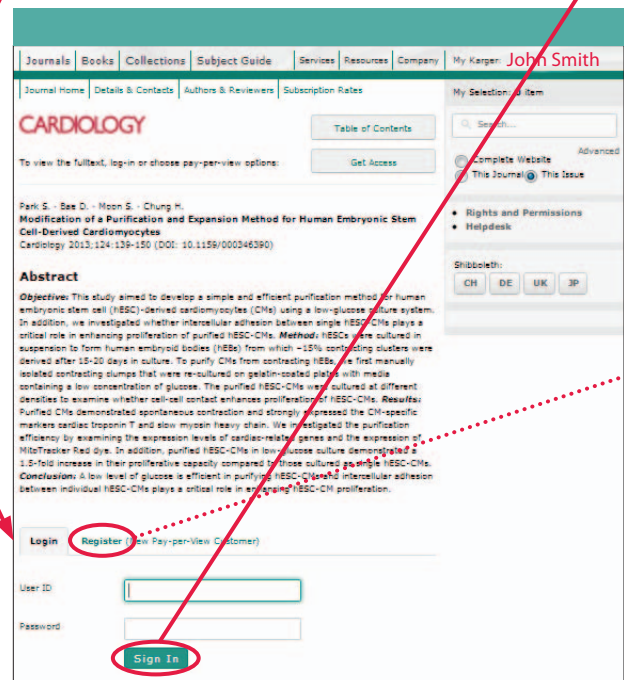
Journals | Books | Collections | Subject Guide | Services | Resources | Company | My Karger: John Smith

Journal Home | Details & Contacts | Authors & Reviewers | Subscription Rates

My Selection: 0 item

CARDIOLOGY

Table of Contents

To view the fulltext, log-in or choose pay-per-view options:

Get Access

Search...

Advanced

Complete Website
This Journal
This Issue

Park S. · Bae D. · Moon S. · Chung H.
Modification of a Purification and Expansion Method for Human Embryonic Stem Cell-Derived Cardiomyocytes
Cardiology 2013;124:139-150 (DOI: 10.1159/000346390)

• Rights and Permissions
• Helpdesk

Shibboleth:
CH DE UK JP

Abstract

Objective: This study aimed to develop a simple and efficient purification method for human embryonic stem cell (hESC)-derived cardiomyocytes (CMs) using a low-glucose culture system. In addition, we investigated whether intercellular adhesion between single hESC-CMs plays a critical role in enhancing proliferation of purified hESC-CMs. Method: hESCs were cultured in suspension to form human embryoid bodies (hEBs) from which ~15% contracting clusters were derived after 15-20 days in culture. To purify CMs from contracting hEBs, we first manually isolated contracting clumps that were re-cultured on gelatin-coated plates with media containing a low concentration of glucose. The purified hESC-CMs were cultured at different densities to examine whether cell-cell contact enhances proliferation of hESC-CMs. Results: Purified CMs demonstrated spontaneous contraction and strongly expressed the CM-specific markers cardiac troponin T and slow myosin heavy chain. We investigated the purification efficiency by examining the expression levels of cardiac-related genes and the expression of MitoTracker Red dye. In addition, purified hESC-CMs in low-glucose culture demonstrated a 1.5-fold increase in their proliferative capacity compared to those cultured as single hESC-CMs. Conclusion: A low level of glucose is efficient in purifying hESC-CMs and intercellular adhesion between individual hESC-CMs plays a critical role in enhancing hESC-CM proliferation.

Login | Register (New Pay-per-View Customer)

User ID

Password

Sign In